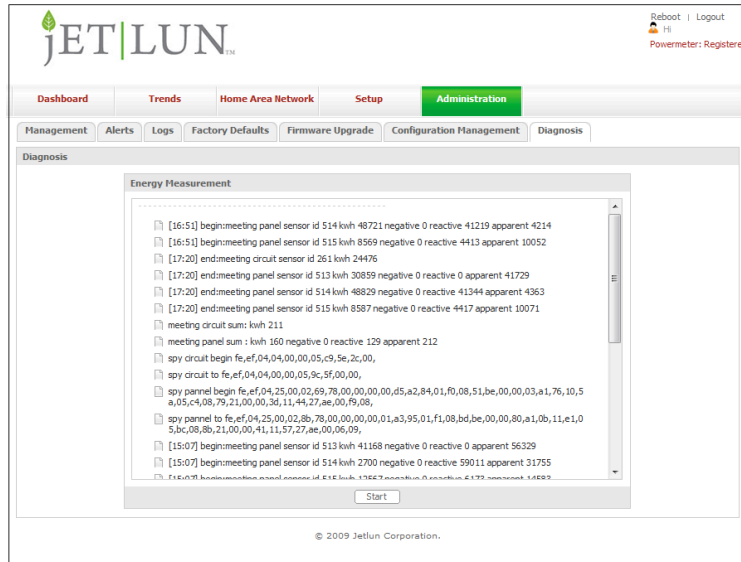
jETLUN™

Reboot | Logout
Hi
Powermeter: Registere

Dashboard
Trends
Home Area Network
Setup
Administration

Management
Alerts
Logs
Factory Defaults
Firmware Upgrade
Configuration Management
Diagnosis

Diagnosis

Energy Measurement

[16:51] begin:meeting panel sensor id 514 kwh 48721 negative 0 reactive 41219 apparent 4214

[16:51] begin:meeting panel sensor id 515 kwh 8569 negative 0 reactive 4413 apparent 10052

[17:20] end:meeting circuit sensor id 261 kwh 24476

[17:20] end:meeting panel sensor id 513 kwh 30859 negative 0 reactive 0 apparent 41729

[17:20] end:meeting panel sensor id 514 kwh 48829 negative 0 reactive 41344 apparent 4363

[17:20] end:meeting panel sensor id 515 kwh 8587 negative 0 reactive 4417 apparent 10071

meeting circuit sum: kwh 211

meeting panel sum : kwh 160 negative 0 reactive 129 apparent 212

spy circuit begin fe,ef,04,04,00,00,05,c9,5e,2c,00,

spy circuit to fe,ef,04,04,00,00,05,9c,5f,00,00,

spy pannel begin fe,ef,04,25,00,02,69,78,00,00,00,00,d5,a2,84,01,f0,08,51,be,00,00,03,a1,76,10,5a,05,c4,08,79,21,00,00,3d,11,44,27,ae,00,f9,08,

spy pannel to fe,ef,04,25,00,02,8b,78,00,00,00,00,01,a3,95,01,f1,08,bd,be,00,00,80,a1,0b,11,e1,05,bc,08,8b,21,00,00,41,11,57,27,ae,00,06,09,

[15:07] begin:meeting panel sensor id 513 kwh 41168 negative 0 reactive 0 apparent 56329

[15:07] begin:meeting panel sensor id 514 kwh 2700 negative 0 reactive 59011 apparent 31755

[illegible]

Start

© 2009 Jetlun Corporation.